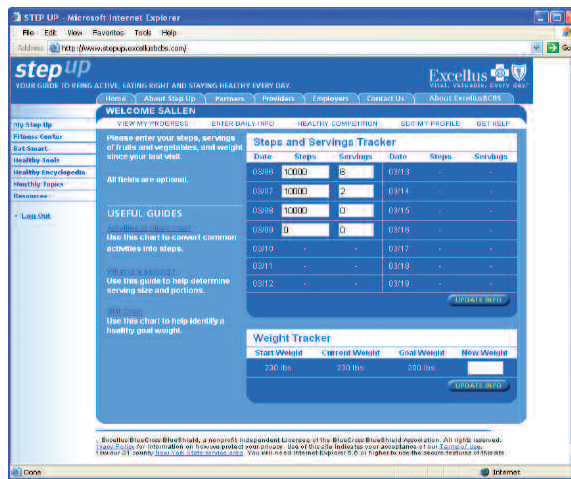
STEP UP - Microsoft Internet Explorer

File Edit View Favorites Tools Help

Address http://www.stepup.excellusbcbs.com/

Go

step up

YOUR GUIDE TO BEING ACTIVE, EATING RIGHT AND STAYING HEALTHY EVERY DAY.

Excellus

Vital. Valuable. Every day.

Home | About Step Up | Partners | Providers | Employers | Contact Us | About ExcellusBCBS

WELCOME SALLEN

VIEW MY PROGRESS | ENTER DAILY INFO | HEALTHY COMPETITION | EDIT MY PROFILE | GET HELP

My Step Up
Fitness Center
Eat Smart
Healthy Tools
Healthy Encyclopedia
Monthly Topics
Resources

Log Out

Please enter your steps, servings of fruits and vegetables, and weight since your last visit.

All fields are optional.

USEFUL GUIDES

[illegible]
Use this chart to convert common activities into steps.

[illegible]
Use this guide to help determine serving size and portions.

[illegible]
Use this chart to help identify a healthy goal weight.

Steps and Servings Tracker

| Date | Steps | Servings | Date | Steps | Servings |
|---|---|---|---|---|---|
| 03/06 | 10000 | 8 | 03/13 | - | - |
| 03/07 | 10000 | 2 | 03/14 | - | - |
| 03/08 | 10000 | 0 | 03/15 | - | - |
| 03/09 | 0 | 0 | 03/16 | - | - |
| 03/10 | - | - | 03/17 | - | - |
| 03/11 | - | - | 03/18 | - | - |
| 03/12 | - | - | 03/19 | - | - |

UPDATE INFO

Weight Tracker

| Start Weight | Current Weight | Goal Weight | New Weight |
|---|---|---|---|
| 230 lbs | 230 lbs | 200 lbs | |

UPDATE INFO

Excellus BlueCross BlueShield, a nonprofit independent Licensee of the BlueCross BlueShield Association. All rights reserved. Privacy Policy for information on how we protect your privacy. Use of this site indicates your acceptance of our Terms of Use. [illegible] county New York State service area. You will need Internet Explorer 5.0 or higher to use the secure features of this site.

Done

Internet